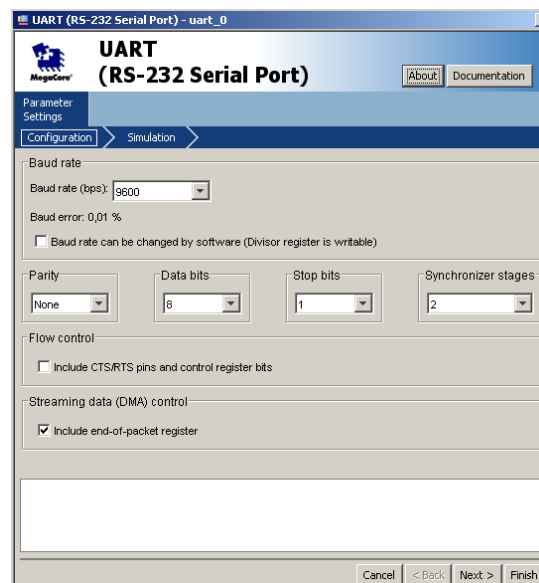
UART (RS-232 Serial Port) - uart_0

MegaCore

UART
(RS-232 Serial Port)

About Documentation

Parameter Settings

Configuration Simulation

Baud rate

Baud rate (bps): 9600

Baud error: 0,01 %

Baud rate can be changed by software (Divisor register is writable)

Parity
None

Data bits
8

Stop bits
1

Synchronizer stages
2

Flow control

Include CTS/RTS pins and control register bits

Streaming data (DMA) control

Include end-of-packet register

Cancel < Back Next > Finish